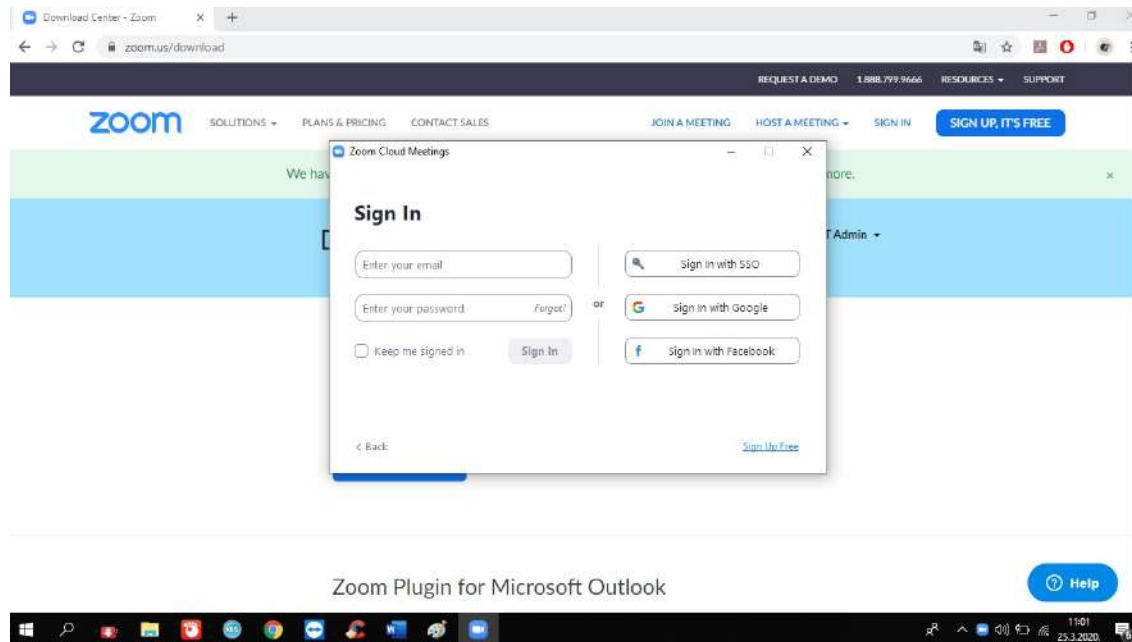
Download Center - Zoom
zoom.us/download

REQUEST A DEMO 1.888.799.9666 RESOURCES SUPPORT

zoom SOLUTIONS PLANS & PRICING CONTACT SALES JOIN A MEETING HOST A MEETING SIGN IN SIGN UP, IT'S FREE

We hav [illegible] nore.

D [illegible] T Admin

Zoom Cloud Meetings

Sign In

Enter your email

Enter your password Forgot?

Keep me signed in Sign In

or

Sign In with SSO

Sign In with Google

Sign In with Facebook

< Back

Sign Up Free

Zoom Plugin for Microsoft Outlook

Help

11:01
25.3.2020.